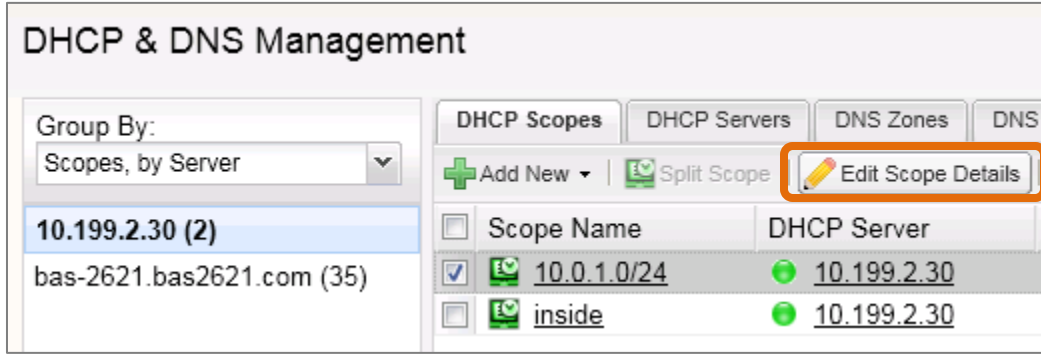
DHCP & DNS Management

Group By:
Scopes, by Server

10.199.2.30 (2)
bas-2621.bas2621.com (35)

DHCP Scopes | DHCP Servers | DNS Zones | DNS

Add New | Split Scope | Edit Scope Details

| | Scope Name | DHCP Server |
|---|---|---|
| ☑ | 10.0.1.0/24 | 10.199.2.30 |
| ☐ | inside | 10.199.2.30 |